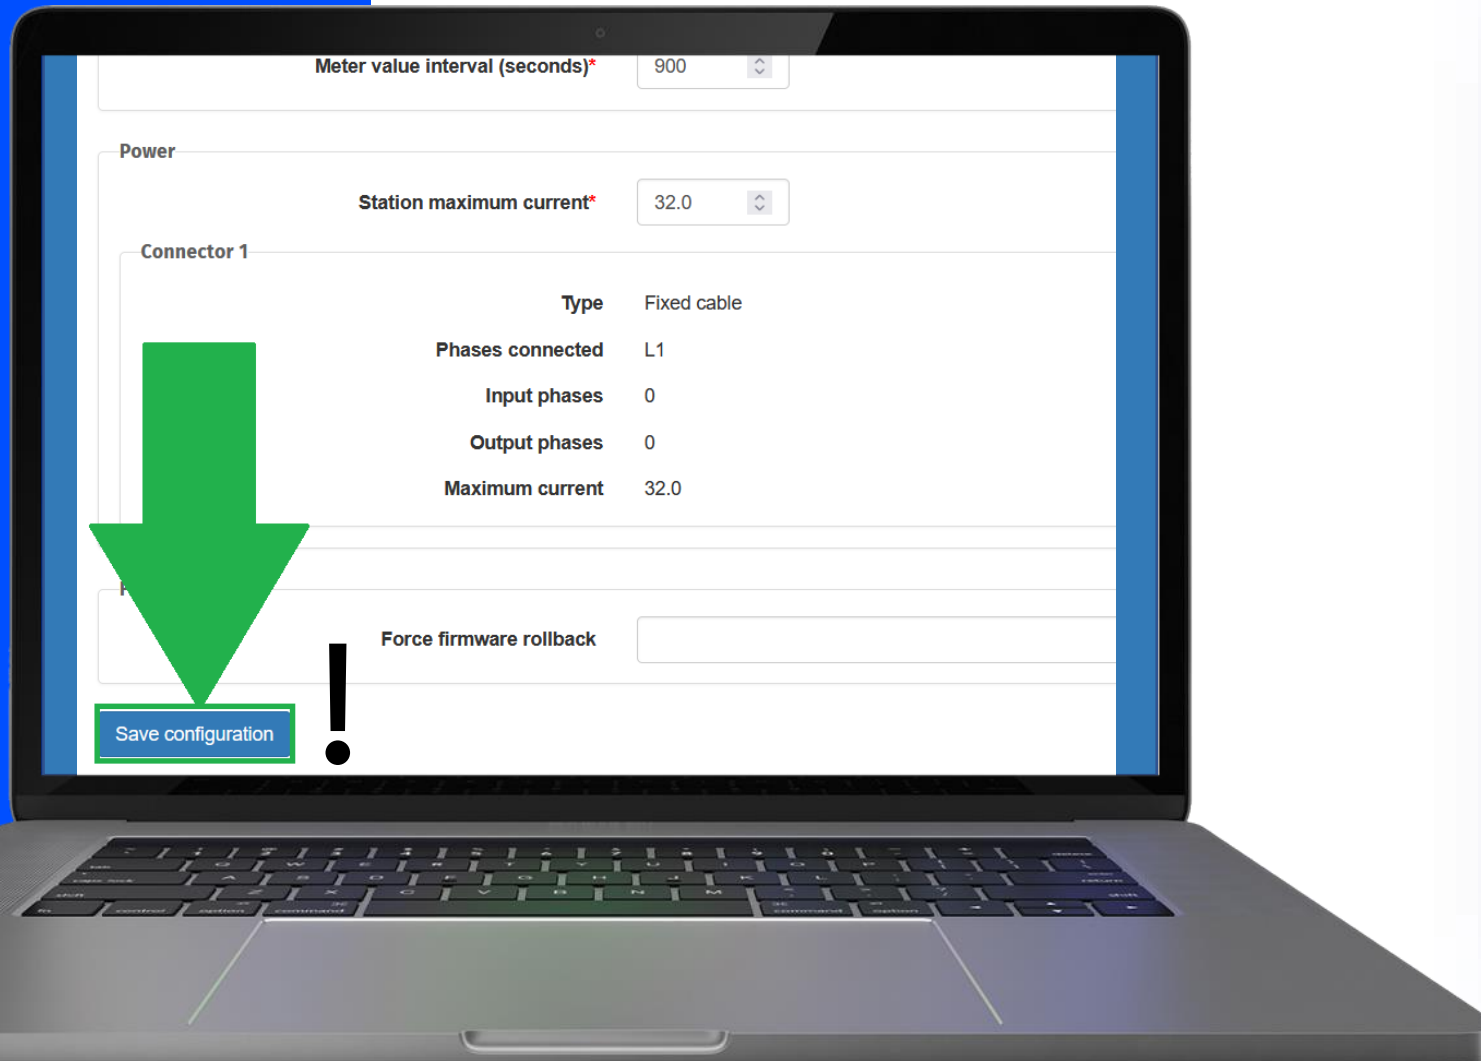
Meter value interval (seconds)* 900

Power

Station maximum current* 32.0

Connector 1

Type Fixed cable

Phases connected L1

Input phases 0

Output phases 0

Maximum current 32.0

F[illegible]

Force firmware rollback

Save configuration

!